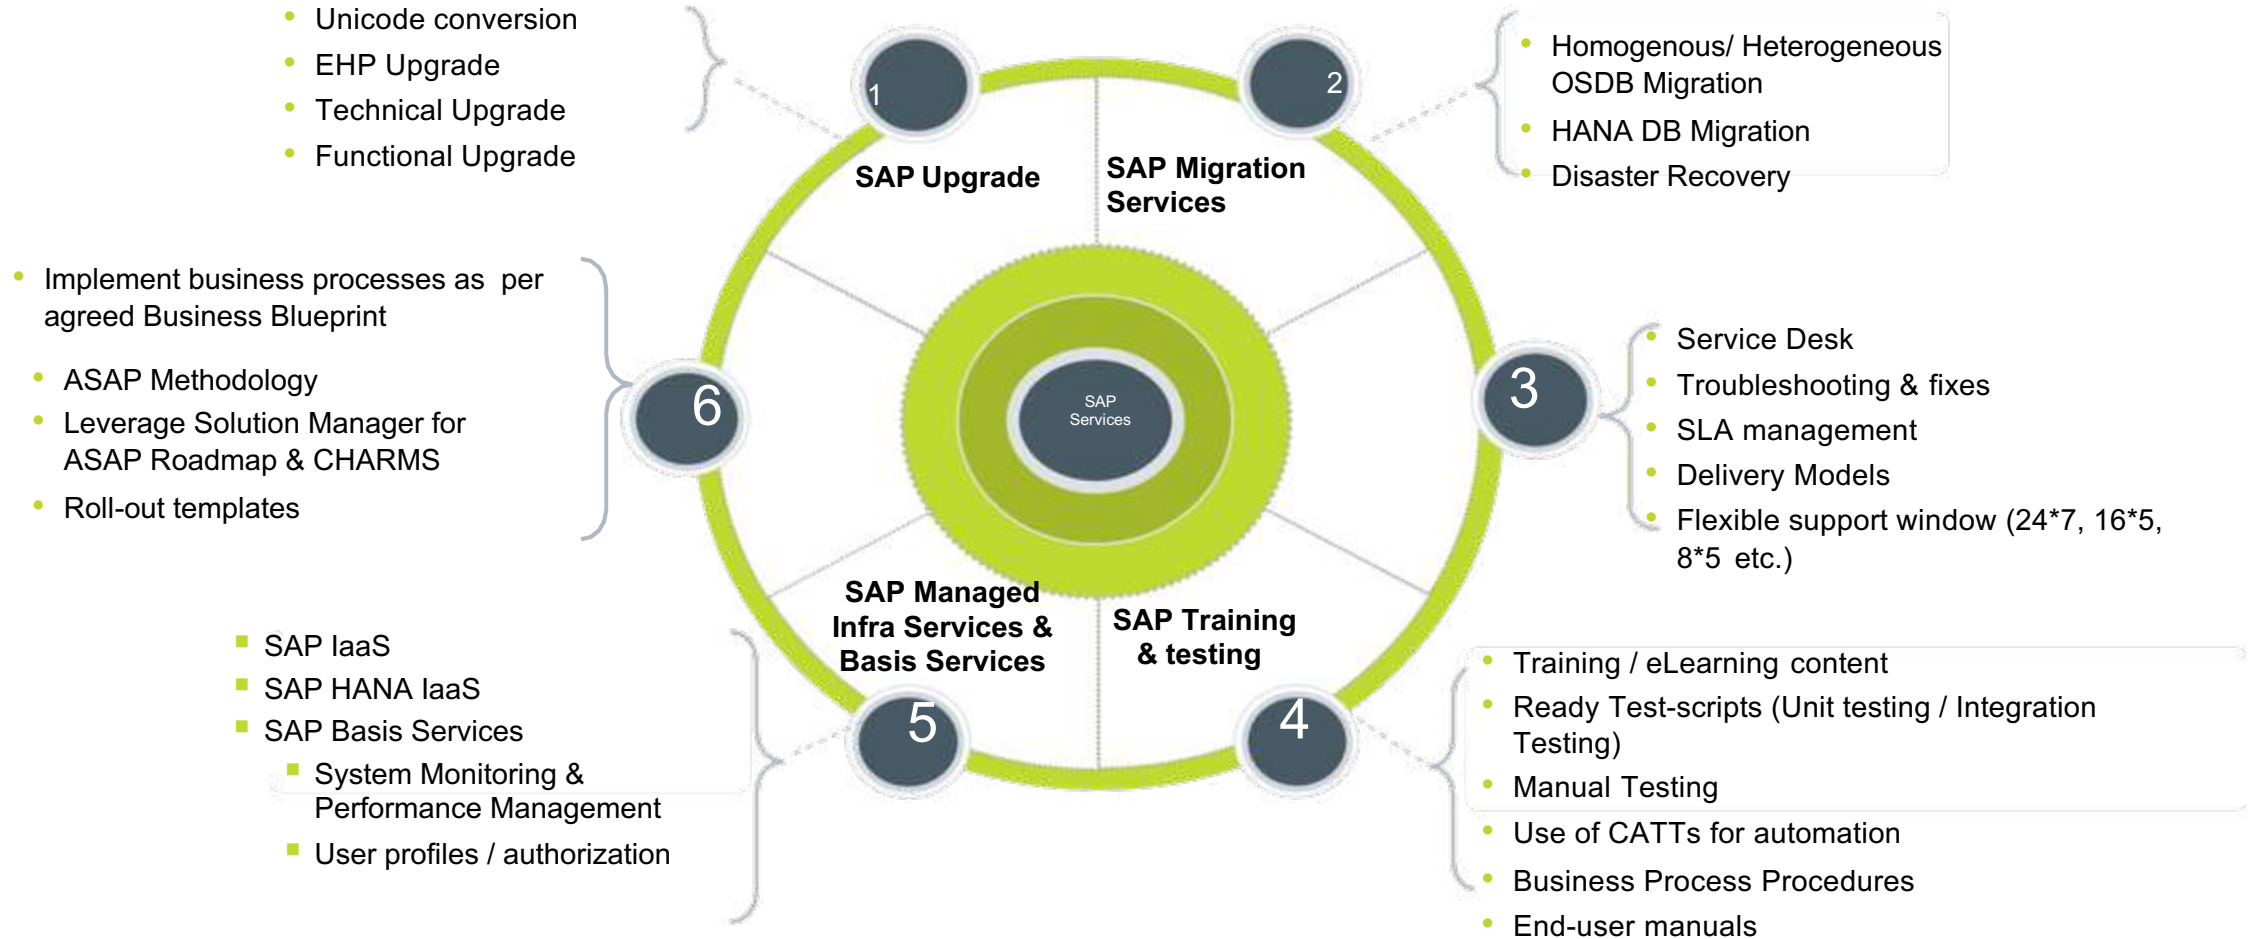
- Unicode conversion
- EHP Upgrade
- Technical Upgrade
- Functional Upgrade

1

2

- Homogenous/ Heterogeneous OSDB Migration
- HANA DB Migration
- Disaster Recovery

SAP Upgrade

SAP Migration Services

- Implement business processes as per agreed Business Blueprint
- ASAP Methodology
- Leverage Solution Manager for ASAP Roadmap & CHARMS
- Roll-out templates

6

SAP Services

3

- Service Desk
- Troubleshooting & fixes
- SLA management
- Delivery Models
- Flexible support window (24*7, 16*5, 8*5 etc.)

SAP Managed Infra Services & Basis Services

SAP Training & testing

- SAP IaaS
- SAP HANA IaaS
- SAP Basis Services
  - System Monitoring & Performance Management
  - User profiles / authorization

5

4

- Training / eLearning content
- Ready Test-scripts (Unit testing / Integration Testing)
- Manual Testing
- Use of CATTs for automation
- Business Process Procedures
- End-user manuals